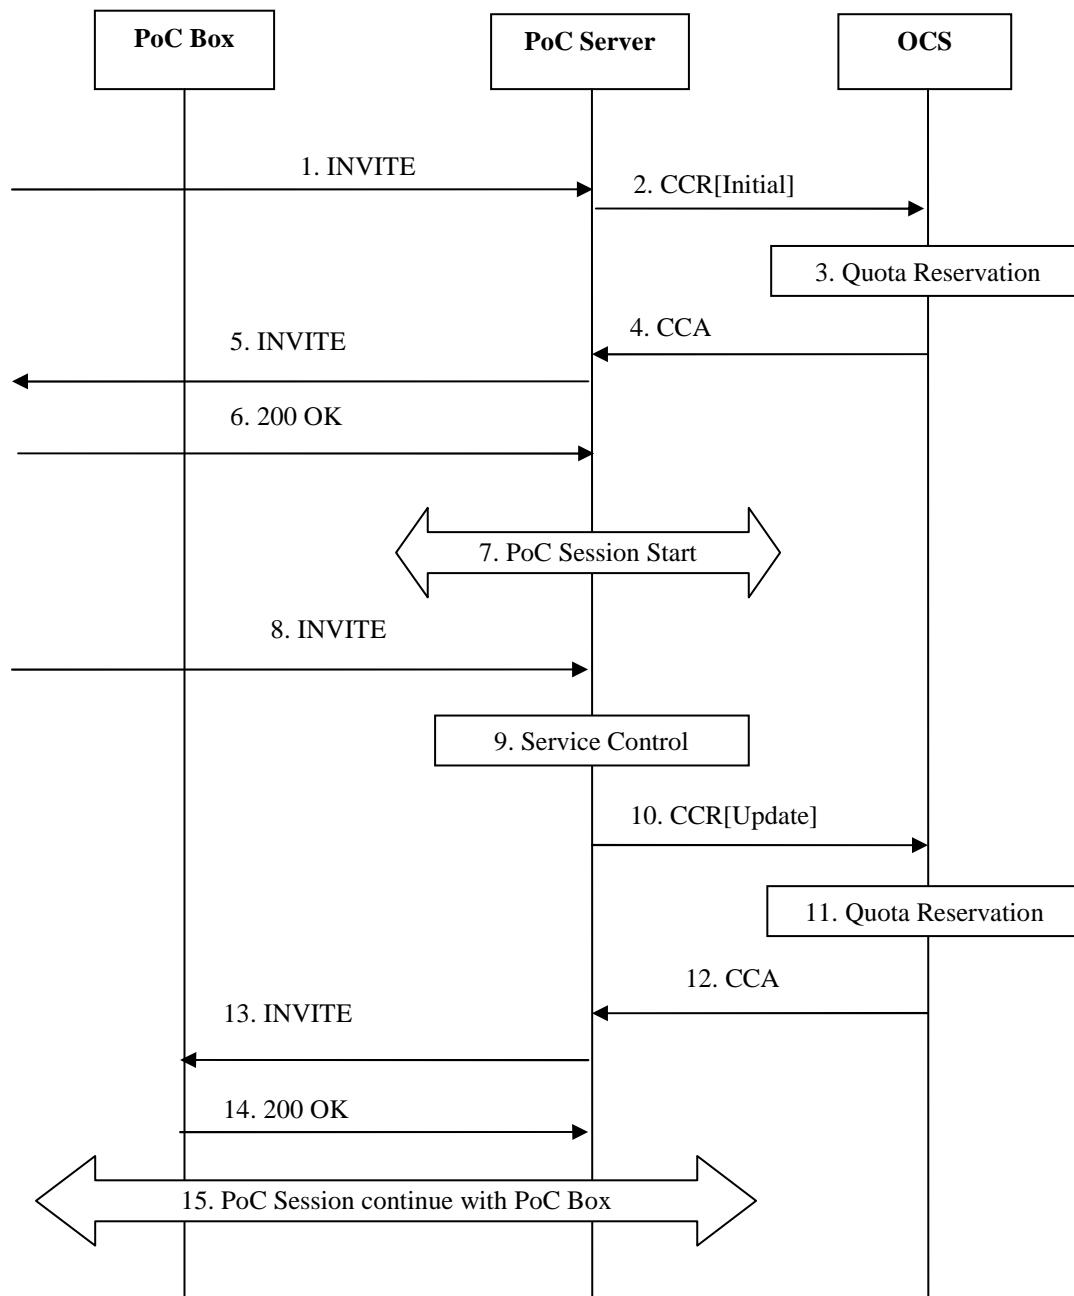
PoC Box

PoC Server

OCS

1. INVITE

2. CCR[Initial]

3. Quota Reservation

4. CCA

5. INVITE

6. 200 OK

7. PoC Session Start

8. INVITE

9. Service Control

10. CCR[Update]

11. Quota Reservation

12. CCA

13. INVITE

14. 200 OK

15. PoC Session continue with PoC Box